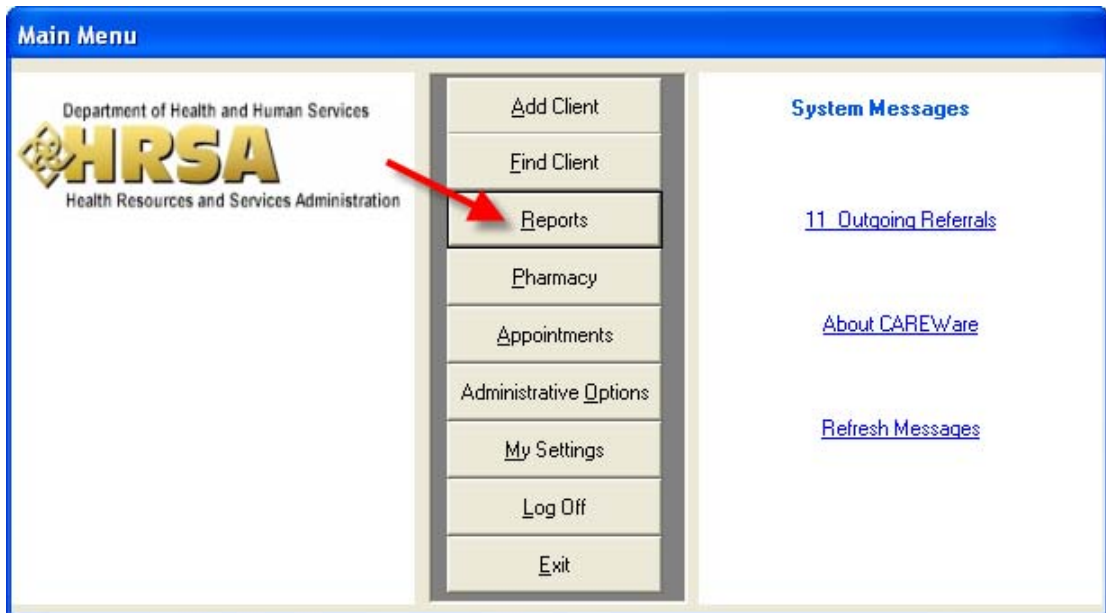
Main Menu

Department of Health and Human Services
HRSA
Health Resources and Services Administration

Add Client
Find Client
Reports
Pharmacy
Appointments
Administrative Options
My Settings
Log Off
Exit

System Messages

11 Outgoing Referrals

About CAREWare

Refresh Messages